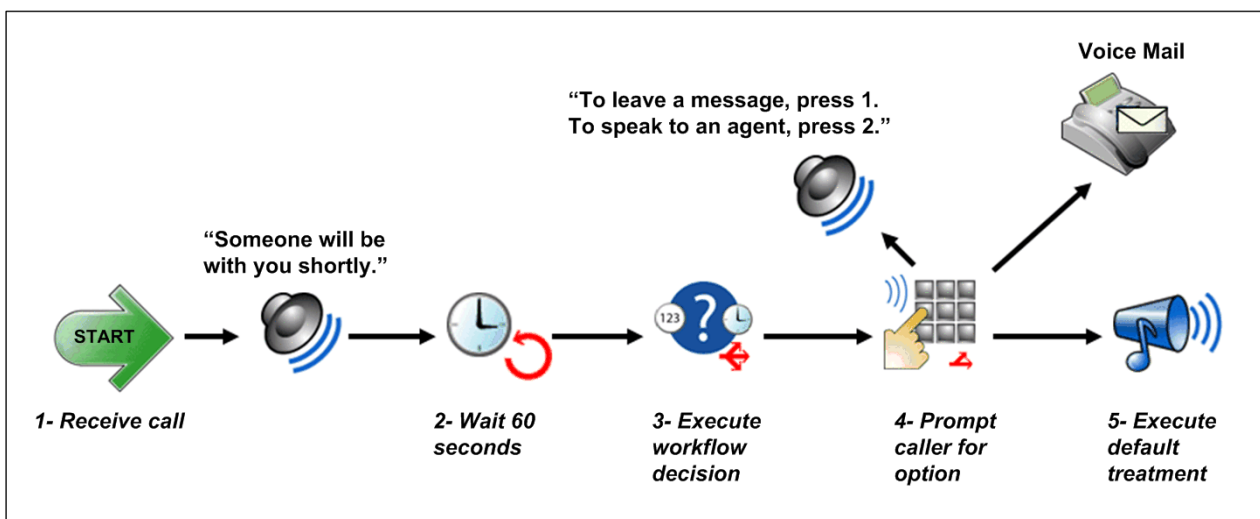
Voice Mail

“To leave a message, press 1. To speak to an agent, press 2.”

“Someone will be with you shortly.”

START

123

1- Receive call

2- Wait 60 seconds

3- Execute workflow decision

4- Prompt caller for option

5- Execute default treatment